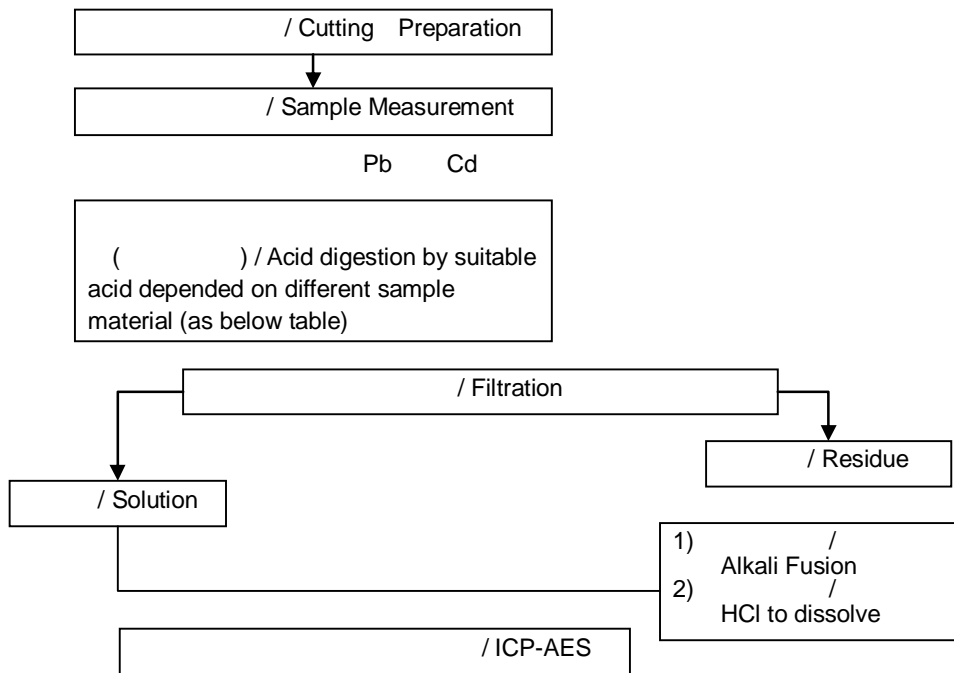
/ Cutting Preparation

/ Sample Measurement

Pb Cd

( ) / Acid digestion by suitable acid depended on different sample material (as below table)

/ Filtration

/ Residue

/ Solution

1) / Alkali Fusion
2) / HCl to dissolve

/ ICP-AES